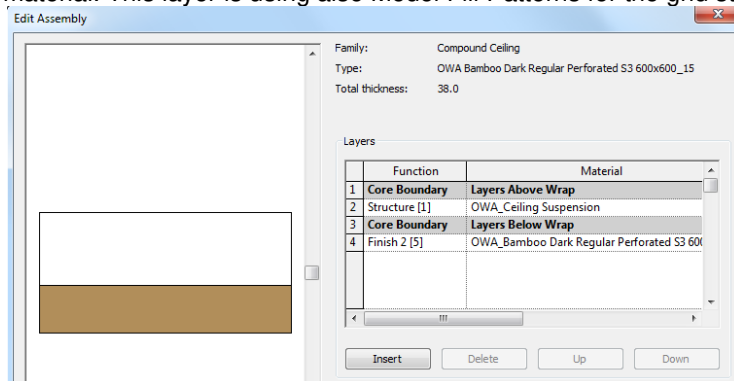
material. This layer is using also Model Fill Patterns for the grid
Edit Assembly

Family: Compound Ceiling
Type: OWA Bamboo Dark Regular Perforated S3 600x600_15
Total thickness: 38.0

Layers

| | Function | Material |
|---|---|---|
| 1 | Core Boundary | Layers Above Wrap |
| 2 | Structure [1] | OWA_Ceiling Suspension |
| 3 | Core Boundary | Layers Below Wrap |
| 4 | Finish 2 [5] | OWA_Bamboo Dark Regular Perforated S3 60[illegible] |

Insert Delete Up Down